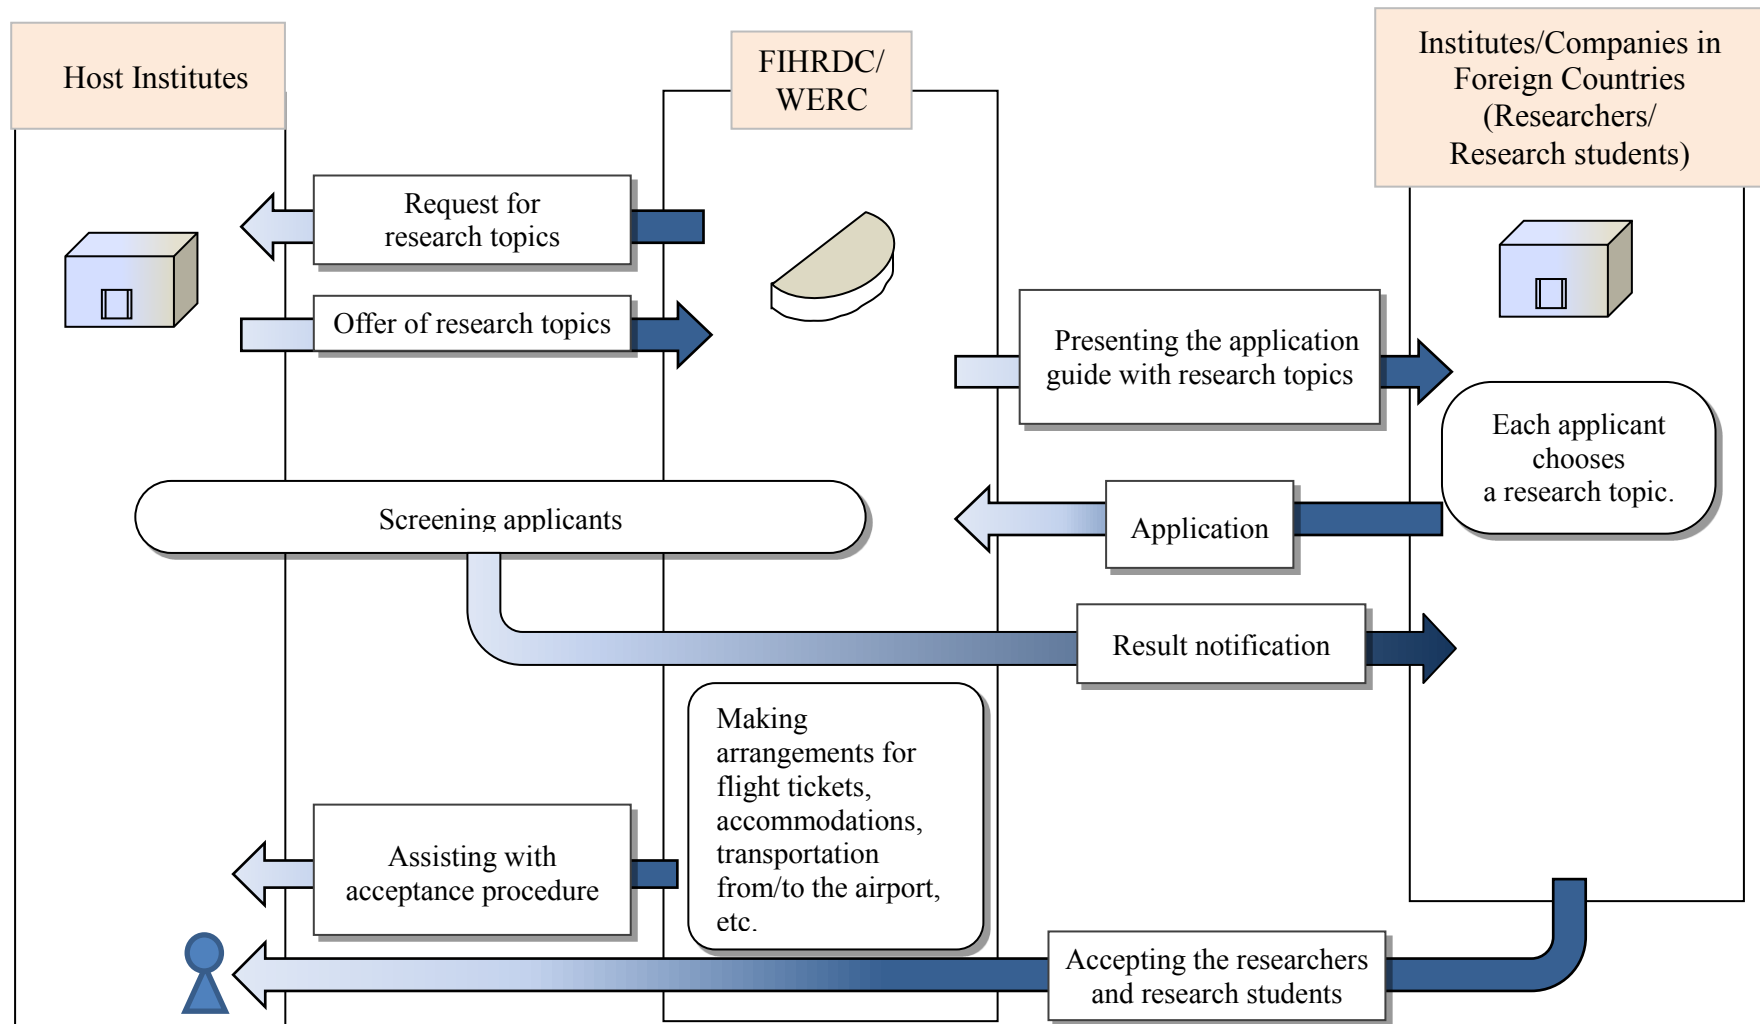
Host Institutes

FIHRDC/ WERC

Institutes/Companies in Foreign Countries (Researchers/ Research students)

Request for research topics

Offer of research topics

Presenting the application guide with research topics

Each applicant chooses a research topic.

Screening applicants

Application

Result notification

Making arrangements for flight tickets, accommodations, transportation from/to the airport, etc.

Assisting with acceptance procedure

Accepting the researchers and research students